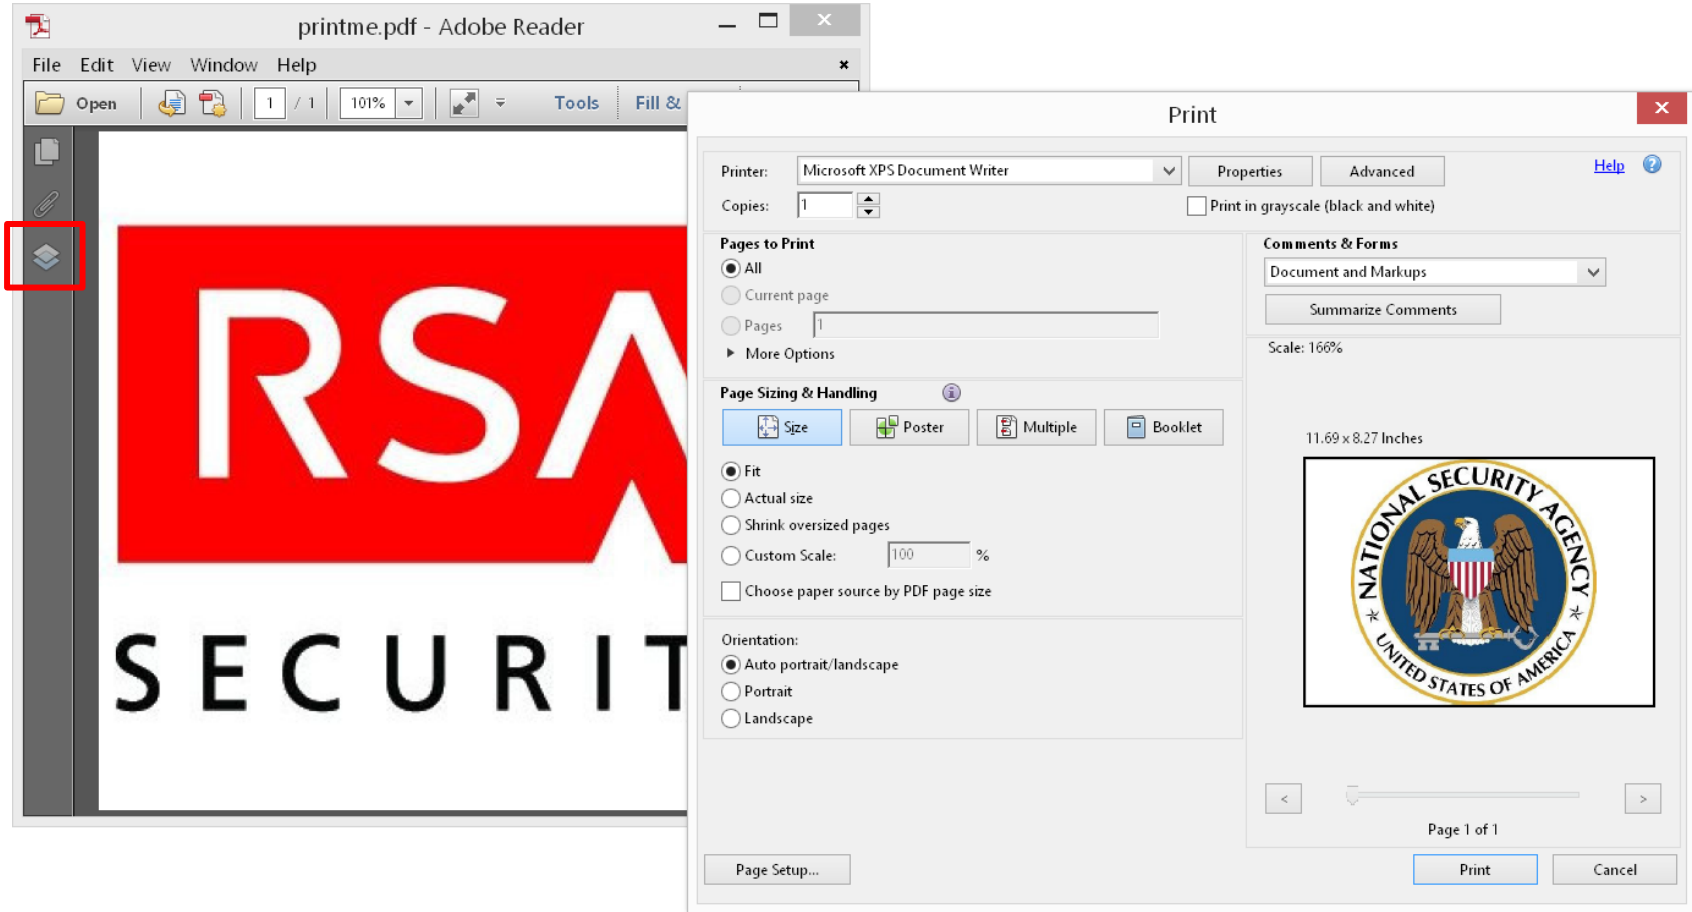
printme.pdf - Adobe Reader

File Edit View Window Help

Open 1 / 1 101% Tools Fill &

RSA

SECURIT

Print

Printer: Microsoft XPS Document Writer Properties Advanced Help

Copies: 1 Print in grayscale (black and white)

Pages to Print
All
Current page
Pages 1
More Options

Comments & Forms
Document and Markups
Summarize Comments

Scale: 166%

Page Sizing & Handling
Size Poster Multiple Booklet
Fit
Actual size
Shrink oversized pages
Custom Scale: 100 %
Choose paper source by PDF page size

11.69 x 8.27 Inches

NATIONAL SECURITY AGENCY
UNITED STATES OF AMERICA

Orientation:
Auto portrait/landscape
Portrait
Landscape

< >

Page 1 of 1

Page Setup... Print Cancel